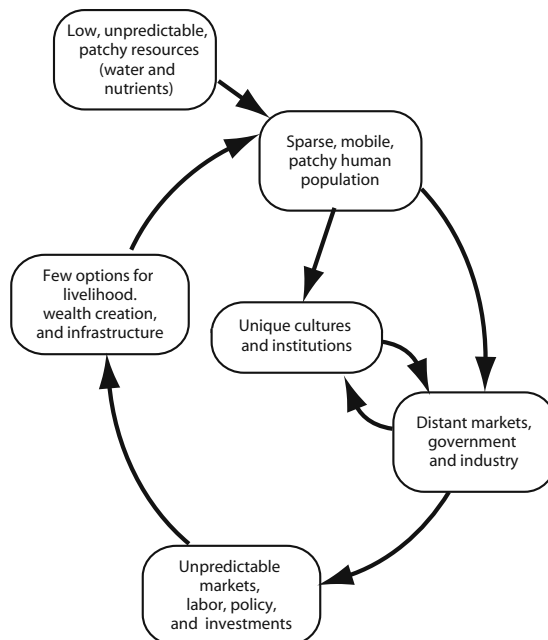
Low, unpredictable, patchy resources (water and nutrients)

Sparse, mobile, patchy human population

Few options for livelihood. wealth creation, and infrastructure

Unique cultures and institutions

Distant markets, government and industry

Unpredictable markets, labor, policy, and investments